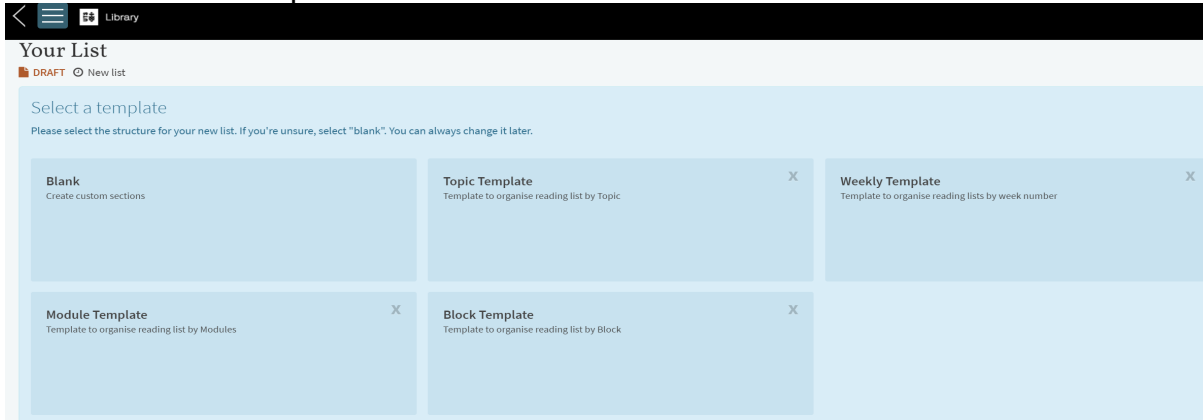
Library

Your List

DRAFT New list

Select a template

Please select the structure for your new list. If you're unsure, select "blank". You can always change it later.

Blank
Create custom sections

Topic Template
Template to organise reading list by Topic
X

Weekly Template
Template to organise reading lists by week number
X

Module Template
Template to organise reading list by Modules
X

Block Template
Template to organise reading list by Block
X